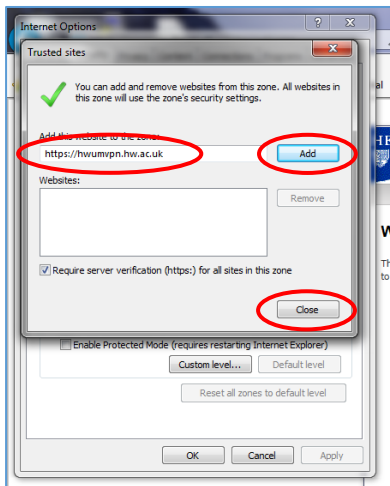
Internet Options

?

Trusted sites

You can add and remove websites from this zone. All websites in this zone will use the zone's security settings.

Add this website to the zone:

https://hwumvpn.hw.ac.uk

Add

Websites:

Remove

Require server verification (https:) for all sites in this zone

Close

Enable Protected Mode (requires restarting Internet Explorer)

Custom level...

Default level

Reset all zones to default level

OK

Cancel

Apply